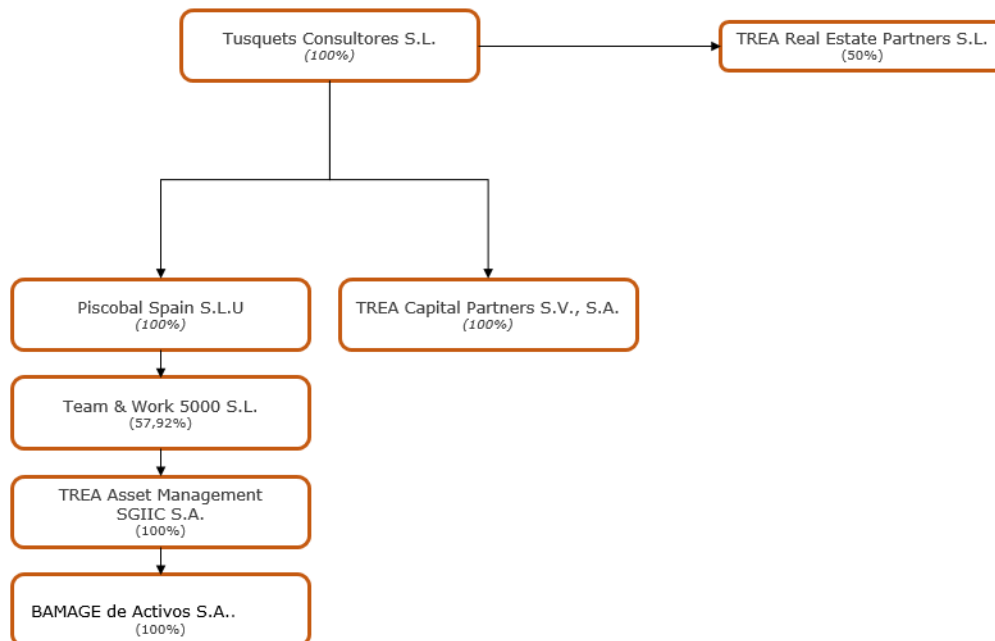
Tusquets Consultores S.L.
(100%)

TREA Real Estate Partners S.L.
(50%)

Piscobal Spain S.L.U
(100%)

TREA Capital Partners S.V., S.A.
(100%)

Team & Work 5000 S.L.
(57,92%)

TREA Asset Management SGIIC S.A.
(100%)

BAMAGE de Activos S.A..
(100%)